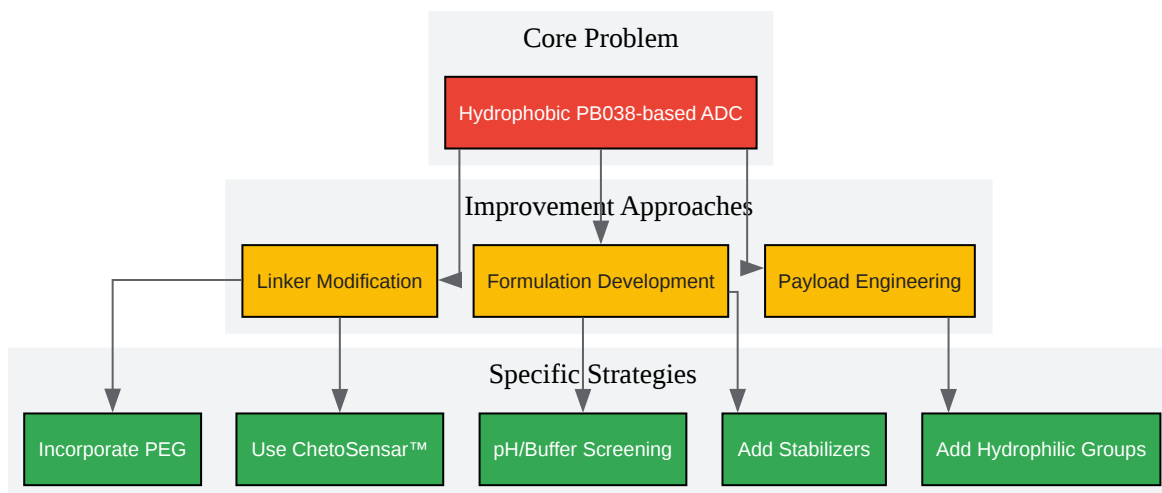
Core Problem

Hydrophobic PB038-based ADC

Improvement Approaches

Linker Modification

Formulation Development

Payload Engineering

Specific Strategies

Incorporate PEG

Use ChetoSensar™

pH/Buffer Screening

Add Stabilizers

Add Hydrophilic Groups